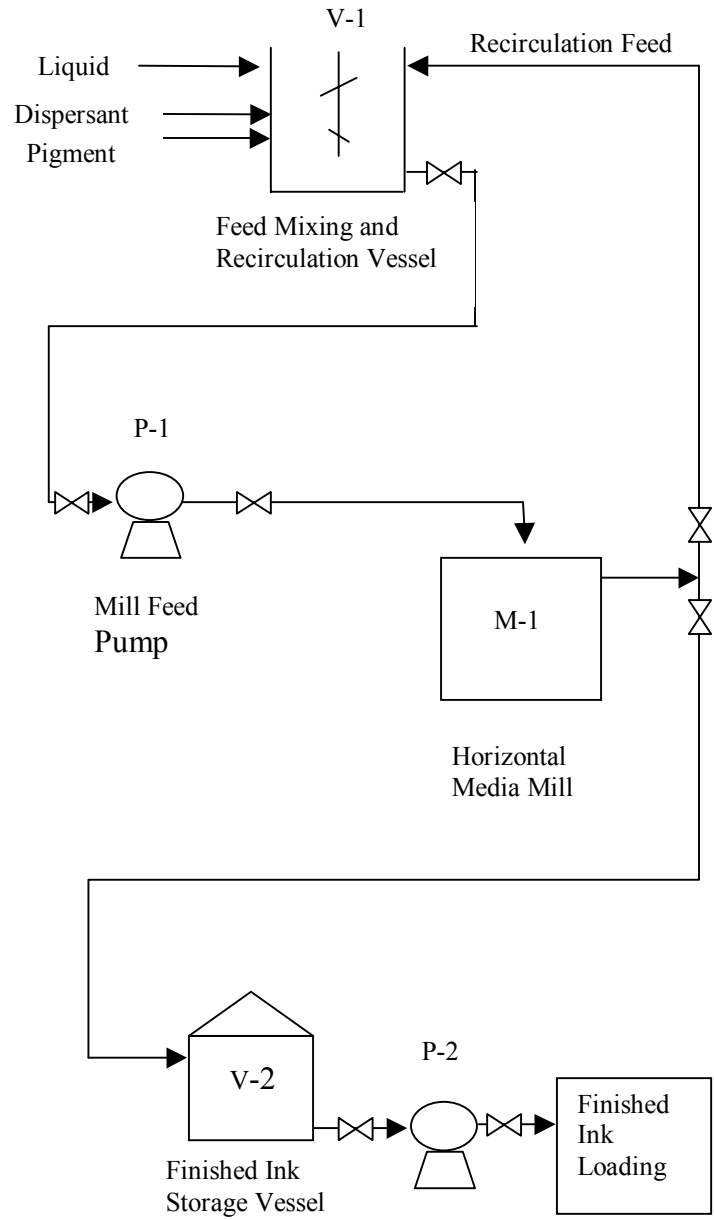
V-1

Recirculation Feed

Liquid

Dispersant

Pigment

Feed Mixing and Recirculation Vessel

P-1

Mill Feed Pump

M-1

Horizontal Media Mill

V-2

P-2

Finished Ink Loading

Finished Ink Storage Vessel